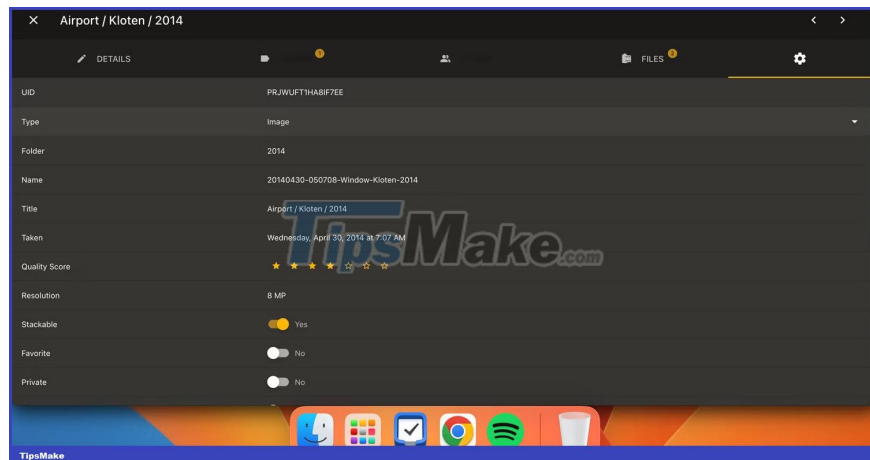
Airport / Kloten / 2014

DETAILS

FILES

| | |
|---|---|
| UID | PRJWUFT1HA8IF7EE |
| Type | Image |
| Folder | 2014 |
| Name | 20140430-050708-Window-Kloten-2014 |
| Title | Airport / Kloten / 2014 |
| Taken | Wednesday, April 30, 2014 at 7:07 AM |
| Quality Score | ★ ★ ★ ★ ☆ ☆ ☆ |
| Resolution | 8 MP |
| Stackable | Yes |
| Favorite | No |
| Private | No |

TipsMake.com

TipsMake